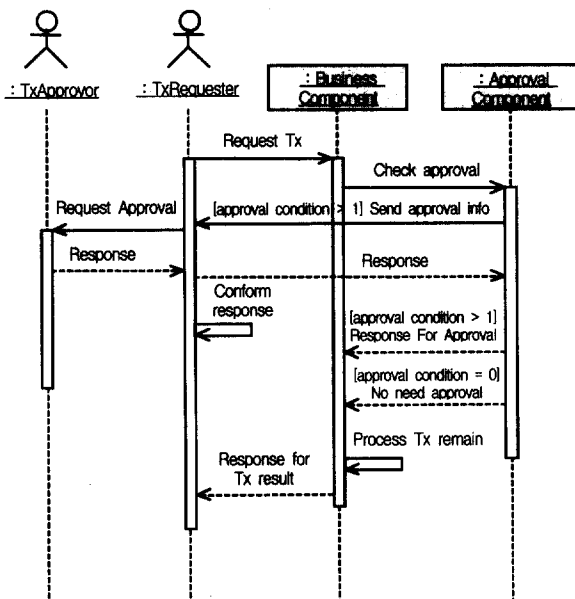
: TxApprovor

: TxRequester

: Business Component

: Approval Component

Request Tx

Check approval

Request Approval

[approval condition > 1] Send approval info

Response

Response

Conform response

[approval condition > 1] Response For Approval

[approval condition = 0] No need approval

Process Tx remain

Response for Tx result